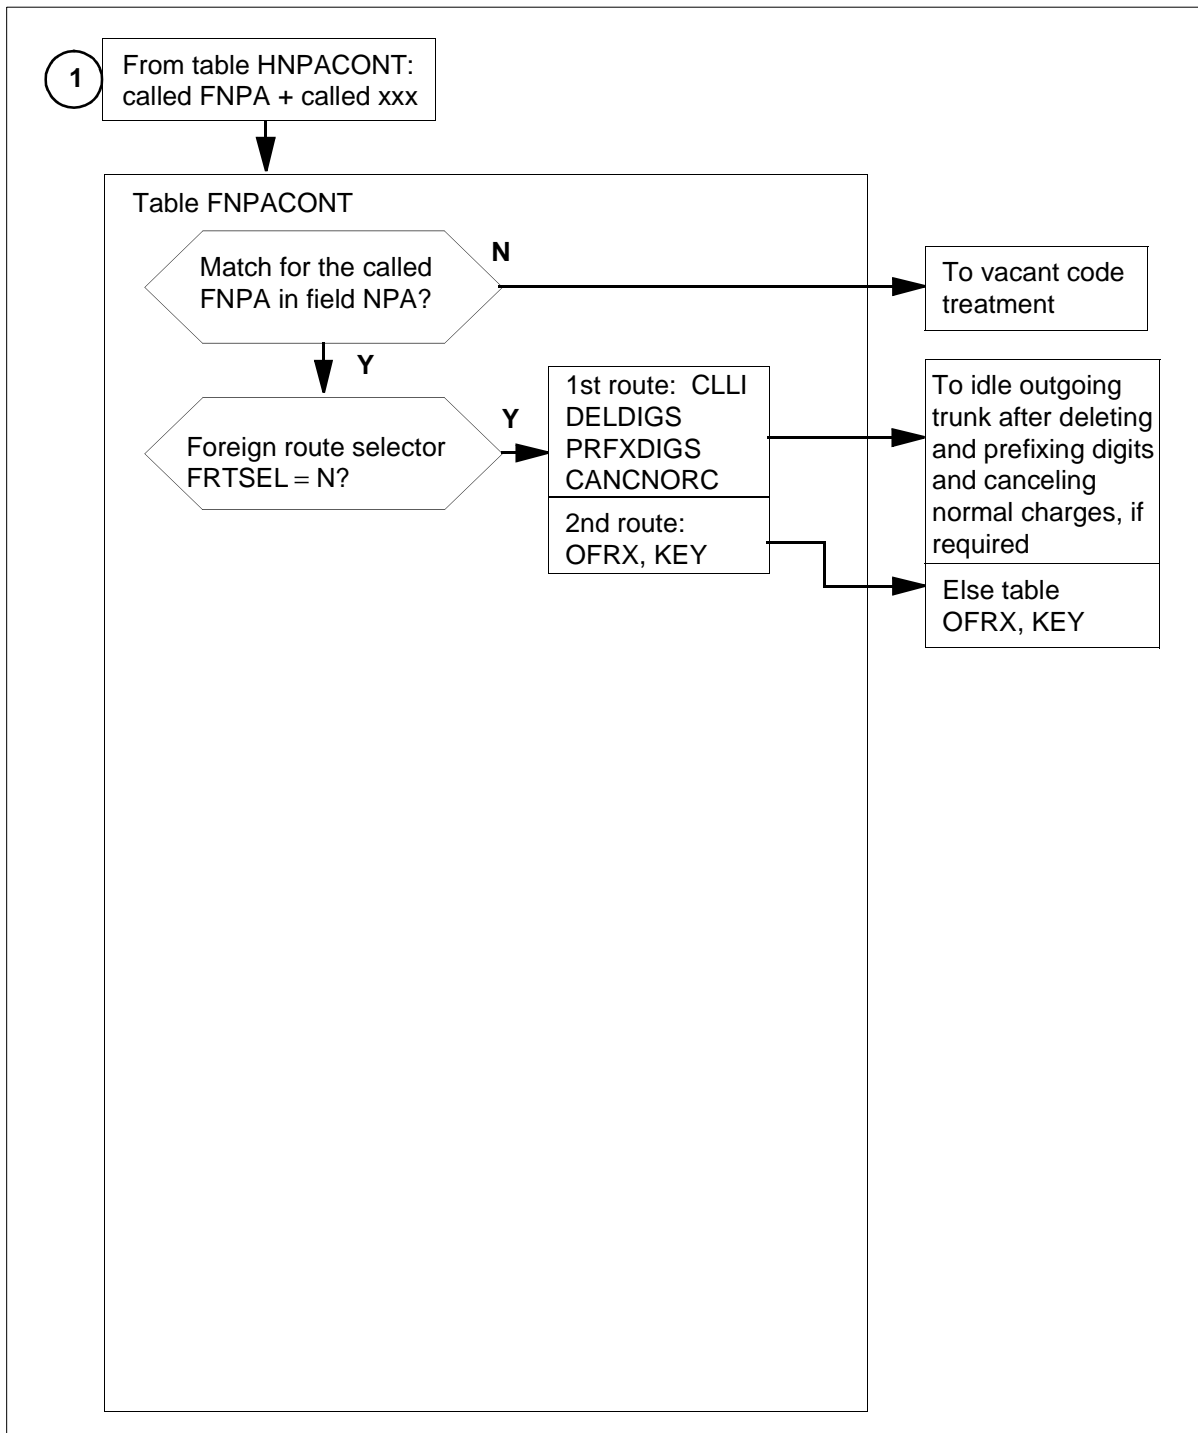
1

From table HNPACONT: called FNPA + called xxx

Table FNPACONT

Match for the called FNPA in field NPA?

N

To vacant code treatment

Y

Foreign route selector FRTSEL = N?

Y

1st route: CLLI DELDIGS PRFXDIGS CANCNORC

2nd route: OFRX, KEY

To idle outgoing trunk after deleting and prefixing digits and canceling normal charges, if required

Else table OFRX, KEY